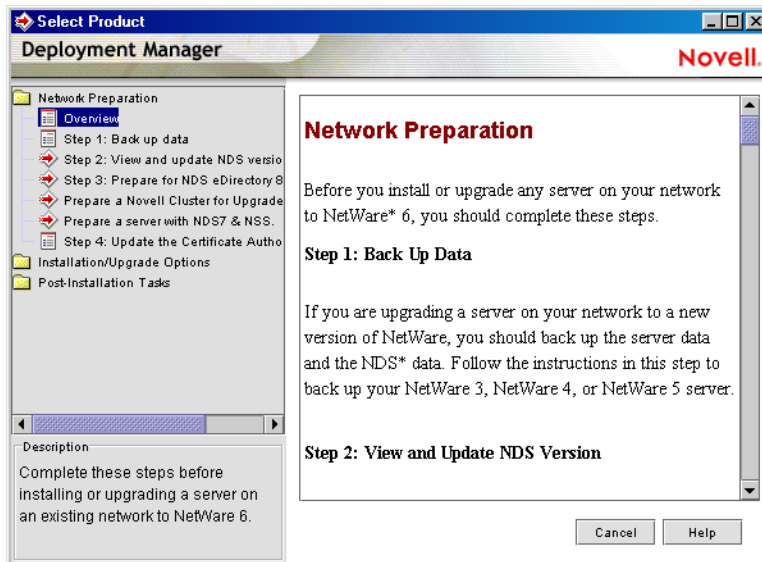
Select Product

Deployment Manager

Novell.

Network Preparation
Overview
Step 1: Back up data
Step 2: View and update NDS versio
Step 3: Prepare for NDS eDirectory 8
Prepare a Novell Cluster for Upgrade
Prepare a server with NDS7 & NSS.
Step 4: Update the Certificate Autho
Installation/Upgrade Options
Post-Installation Tasks

Description
Complete these steps before installing or upgrading a server on an existing network to NetWare 6.

Network Preparation

Before you install or upgrade any server on your network to NetWare* 6, you should complete these steps.

Step 1: Back Up Data

If you are upgrading a server on your network to a new version of NetWare, you should back up the server data and the NDS* data. Follow the instructions in this step to back up your NetWare 3, NetWare 4, or NetWare 5 server.

Step 2: View and Update NDS Version

Cancel
Help